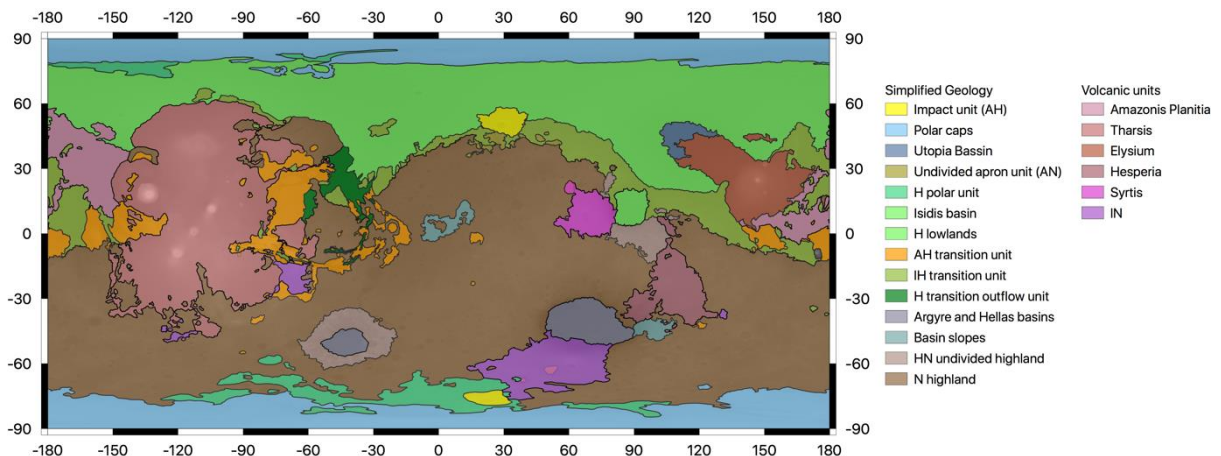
-180 -150 -120 -90 -60 -30 0 30 60 90 120 150 180

90 60 30 0 -30 -60 -90

90 60 30 0 -30 -60 -90

-180 -150 -120 -90 -60 -30 0 30 60 90 120 150 180

Simplified Geology
Impact unit (AH)
Polar caps
Utopia Bassin
Undivided apron unit (AN)
H polar unit
Isidis basin
H lowlands
AH transition unit
IH transition unit
H transition outflow unit
Argyre and Hellas basins
Basin slopes
HN undivided highland
N highland

Volcanic units
Amazonis Planitia
Tharsis
Elysium
Hesperia
Syrtis
IN